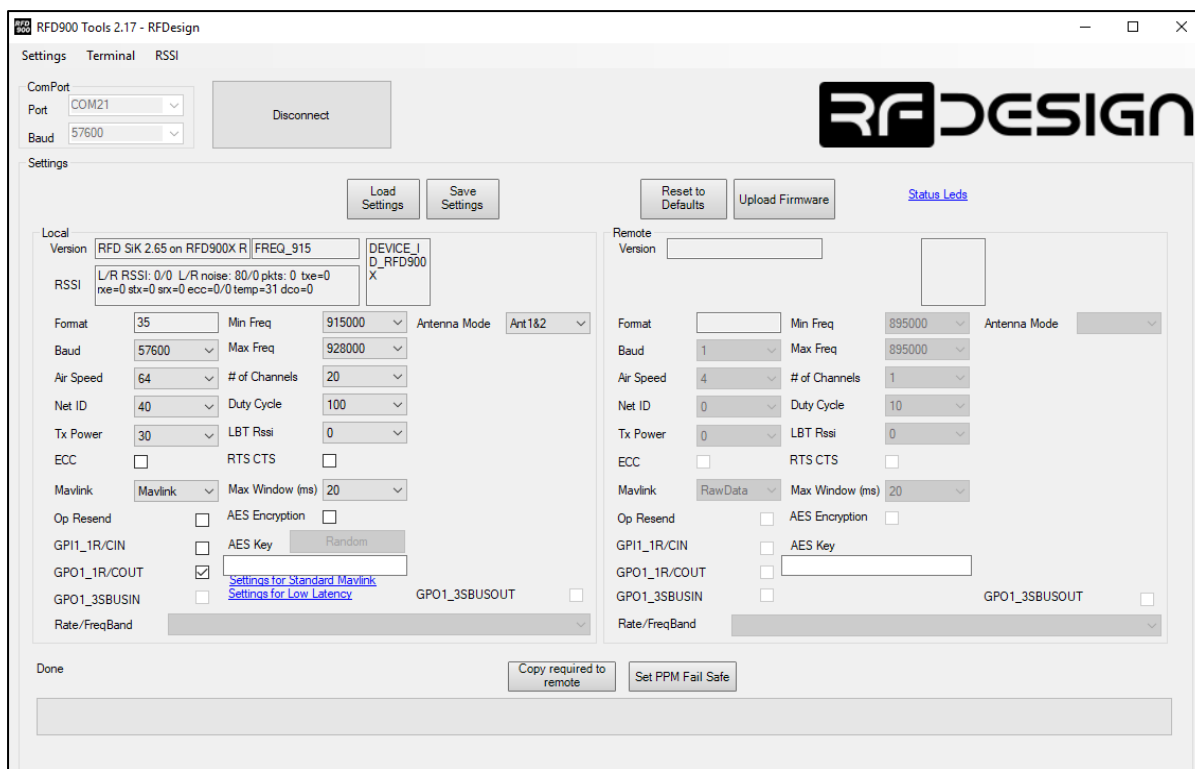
RFD900 Tools 2.17 - RFDesign

Settings Terminal RSSI

ComPort
Port COM21
Baud 57600

Disconnect

RFDESIGN

Settings

Load Settings
Save Settings
Reset to Defaults
Upload Firmware
Status Leds

Local
Version RFD SiK 2.65 on RFD900X R FREQ_915 DEVICE_ID_RFD900X
RSSI L/R RSSI: 0/0 L/R noise: 80/0 pkts: 0 txe=0 rxe=0 stx=0 srx=0 ecc=0/0 temp=31 dco=0

Format 35
Baud 57600
Air Speed 64
Net ID 40
Tx Power 30
ECC
Mavlink Mavlink
Op Resend
GPI1_1R/CIN
GPO1_1R/COUT
GPO1_3SBUSIN
Rate/FreqBand

Min Freq 915000
Max Freq 928000
# of Channels 20
Duty Cycle 100
LBT Rssi 0
RTS CTS
Max Window (ms) 20
AES Encryption
AES Key Random
Settings for Standard Mavlink
Settings for Low Latency

Antenna Mode Ant1&2
GPO1_3SBUSOUT

Remote
Version

Format
Baud 1
Air Speed 4
Net ID 0
Tx Power 0
ECC
Mavlink RawData
Op Resend
GPI1_1R/CIN
GPO1_1R/COUT
GPO1_3SBUSIN
Rate/FreqBand

Min Freq 895000
Max Freq 895000
# of Channels 1
Duty Cycle 10
LBT Rssi 0
RTS CTS
Max Window (ms) 20
AES Encryption
AES Key

Antenna Mode
GPO1_3SBUSOUT

Done

Copy required to remote
Set PPM Fail Safe